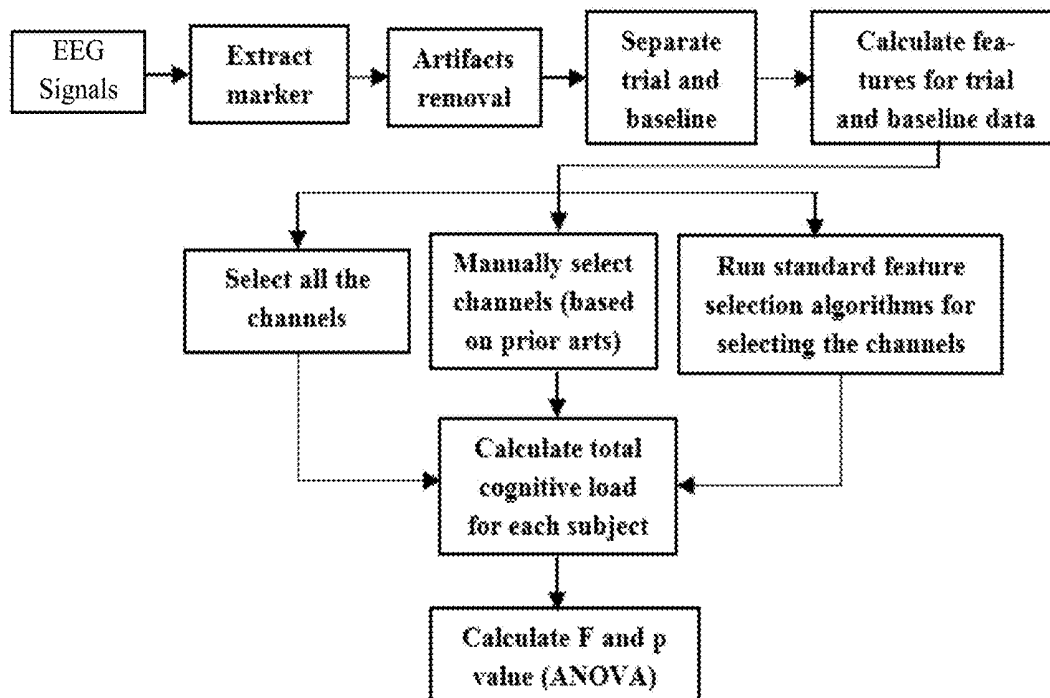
EEG Signals

Extract marker

Artifacts removal

Separate trial and baseline

Calculate features for trial and baseline data

Select all the channels

Manually select channels (based on prior arts)

Run standard feature selection algorithms for selecting the channels

Calculate total cognitive load for each subject

Calculate F and p value (ANOVA)